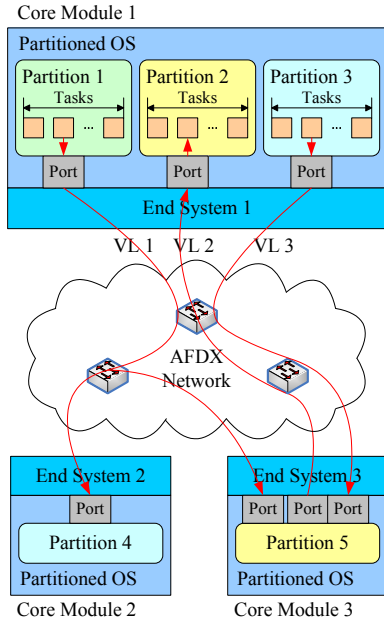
Core Module 1

Partitioned OS

Partition 1

Tasks

...

Partition 2

Tasks

...

Partition 3

Tasks

...

Port

Port

Port

End System 1

VL 1 VL 2 VL 3

AFDX Network

End System 2

Port

Partition 4

Partitioned OS

Core Module 2

End System 3

Port Port Port

Partition 5

Partitioned OS

Core Module 3